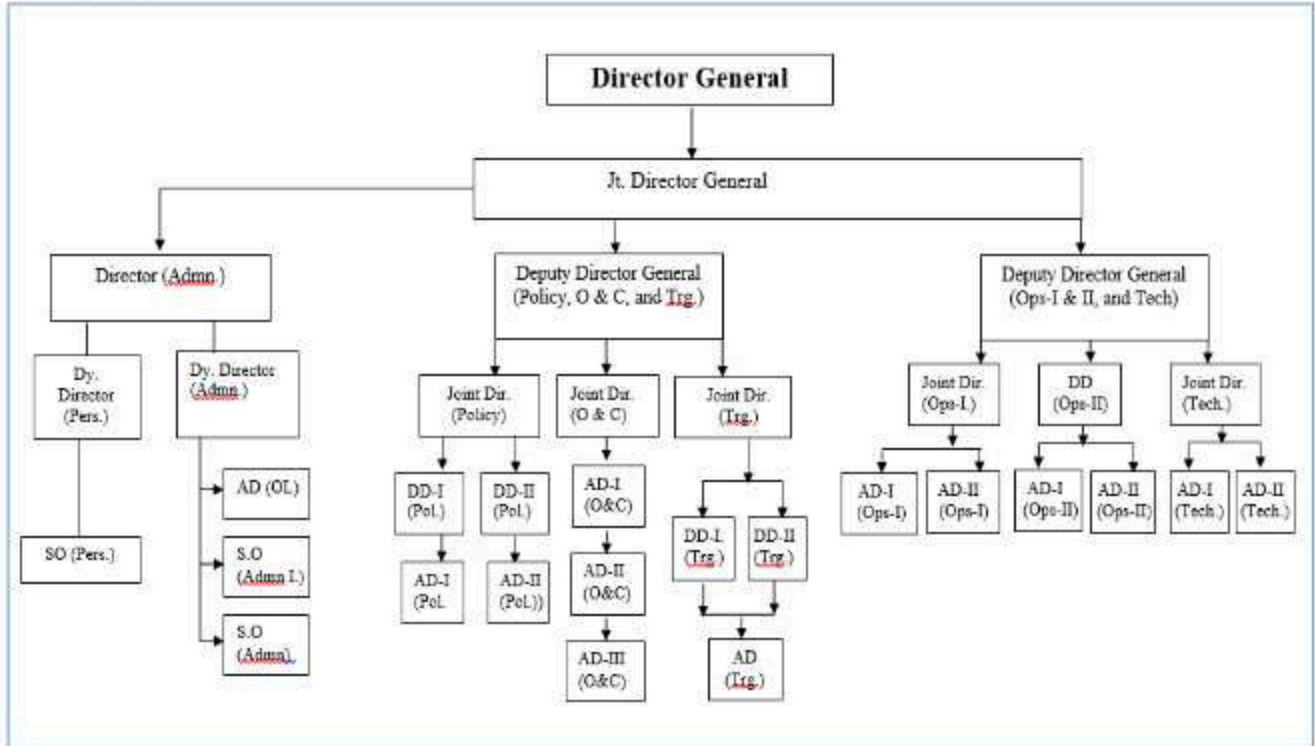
Director General

Jt. Director General

Director (Admn.)

Dy. Director (Pers.)

Dy. Director (Admn.)

SO (Pers.)

AD (OL)

S.O (Admn I.)

S.O (Admn).

Deputy Director General (Policy, O & C, and Trg.)

Joint Dir. (Policy)

Joint Dir. (O & C)

Joint Dir. (Trg.)

DD-I (Pol.)

DD-II (Pol.)

AD-I (Pol.

AD-II (Pol.))

AD-I (O&C)

AD-II (O&C)

AD-III (O&C)

DD-I (Trg.)

DD-II (Trg.)

AD (Trg.)

Deputy Director General (Ops-I & II, and Tech)

Joint Dir. (Ops-I.)

DD (Ops-II)

Joint Dir. (Tech.)

AD-I (Ops-I)

AD-II (Ops-I)

AD-I (Ops-II)

AD-II (Ops-II)

AD-I (Tech.)

AD-II (Tech.)